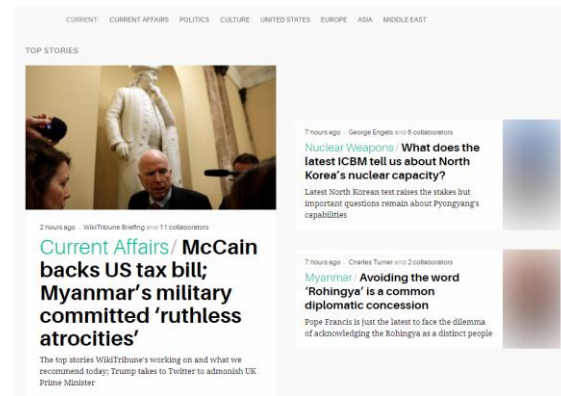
CURRENT: CURRENT AFFAIRS POLITICS CULTURE UNITED STATES EUROPE ASIA MIDDLE EAST

TOP STORIES

2 hours ago · WikiTribune Briefing and 11 collaborators

Current Affairs/ McCain backs US tax bill; Myanmar's military committed 'ruthless atrocities'

The top stories WikiTribune's working on and what we recommend today; Trump takes to Twitter to admonish UK Prime Minister

7 hours ago · George Engels and 6 collaborators

Nuclear Weapons/ What does the latest ICBM tell us about North Korea's nuclear capacity?

Latest North Korean test raises the stakes but important questions remain about Pyongyang's capabilities

7 hours ago · Charles Turner and 2 collaborators

Myanmar/ Avoiding the word 'Rohingya' is a common diplomatic concession

Pope Francis is just the latest to face the dilemma of acknowledging the Rohingya as a distinct people